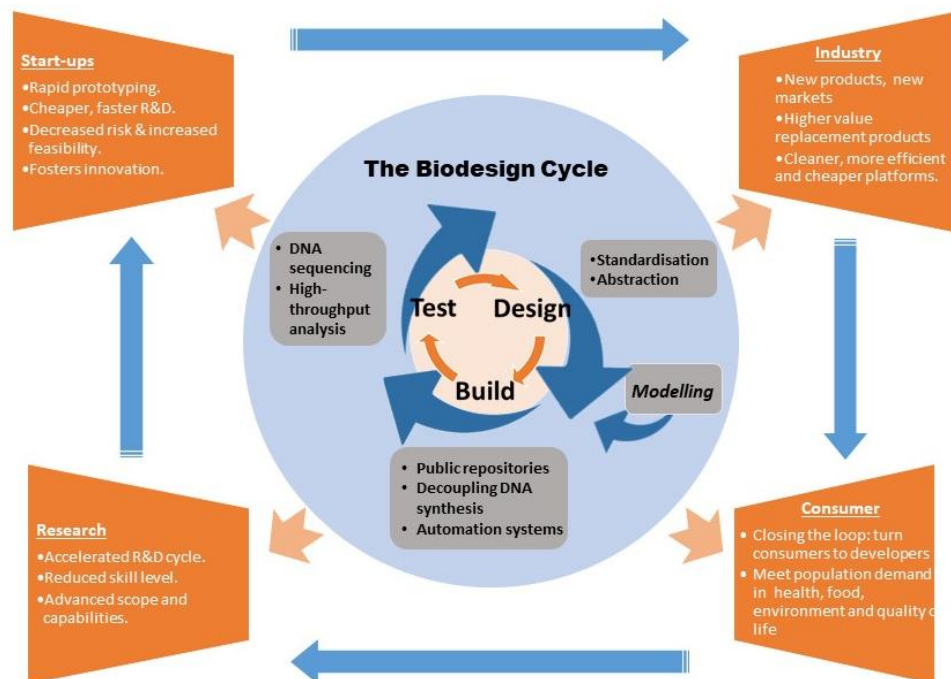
Start-ups
•Rapid prototyping.
•Cheaper, faster R&D.
•Decreased risk & increased feasibility.
•Fosters innovation.

Industry
•New products, new markets
•Higher value replacement products
•Cleaner, more efficient and cheaper platforms.

The Biodesign Cycle

• DNA sequencing
• High-throughput analysis

•Standardisation
•Abstraction

Test
Design
Build

Modelling

• Public repositories
• Decoupling DNA synthesis
• Automation systems

Research
•Accelerated R&D cycle.
•Reduced skill level.
•Advanced scope and capabilities.

Consumer
• Closing the loop: turn consumers to developers
• Meet population demand in health, food, environment and quality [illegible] life